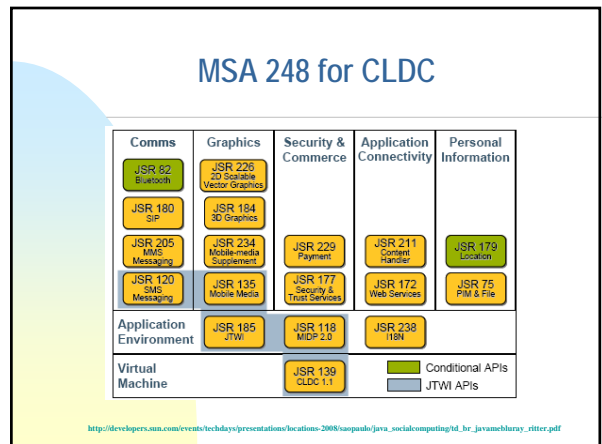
MSA 248 for CLDC

Comms

JSR 82
Bluetooth

JSR 180
SIP

JSR 205
MMS Messaging

JSR 120
SMS Messaging

Graphics

JSR 226
2D Scalable Vector Graphics

JSR 184
3D Graphics

JSR 234
Mobile-media Supplement

JSR 135
Mobile Media

Security & Commerce

JSR 229
Payment

JSR 177
Security & Trust Services

Application Connectivity

JSR 211
Content Handler

JSR 172
Web Services

Personal Information

JSR 179
Location

JSR 75
PIM & File

Application Environment

JSR 185
JTWI

JSR 118
MIDP 2.0

JSR 238
I18N

Virtual Machine

JSR 139
CLDC 1.1

Conditional APIs

JTWI APIs

http://developers.sun.com/events/techdays/presentations/locations-2008/saopaulo/java_socialcomputing/td_br_javamebluray_ritter.pdf